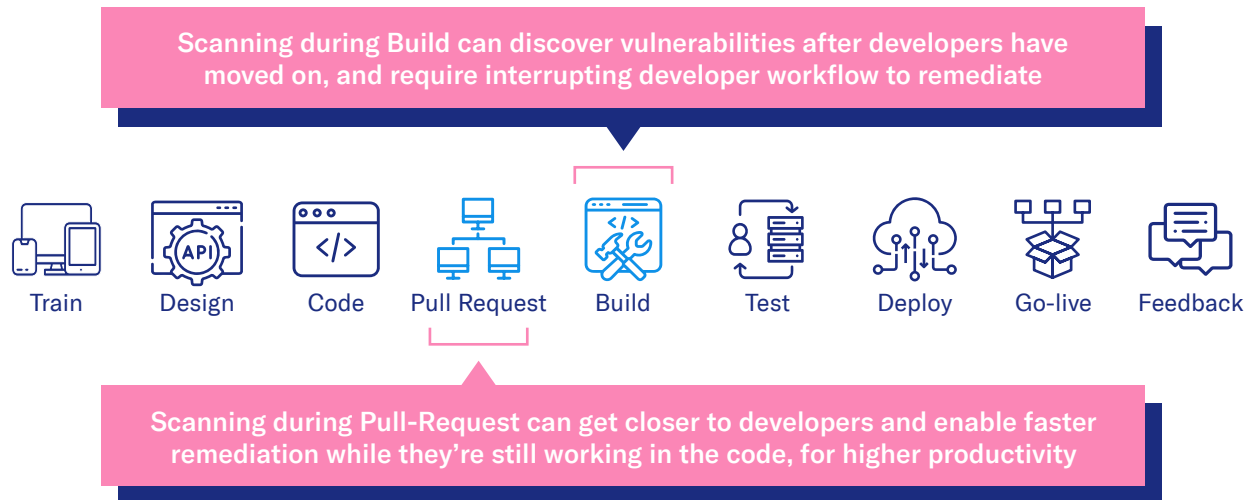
Scanning during Build can discover vulnerabilities after developers have moved on, and require interrupting developer workflow to remediate

API

</>

</>

Train

Design

Code

Pull Request

Build

Test

Deploy

Go-live

Feedback

Scanning during Pull-Request can get closer to developers and enable faster remediation while they're still working in the code, for higher productivity